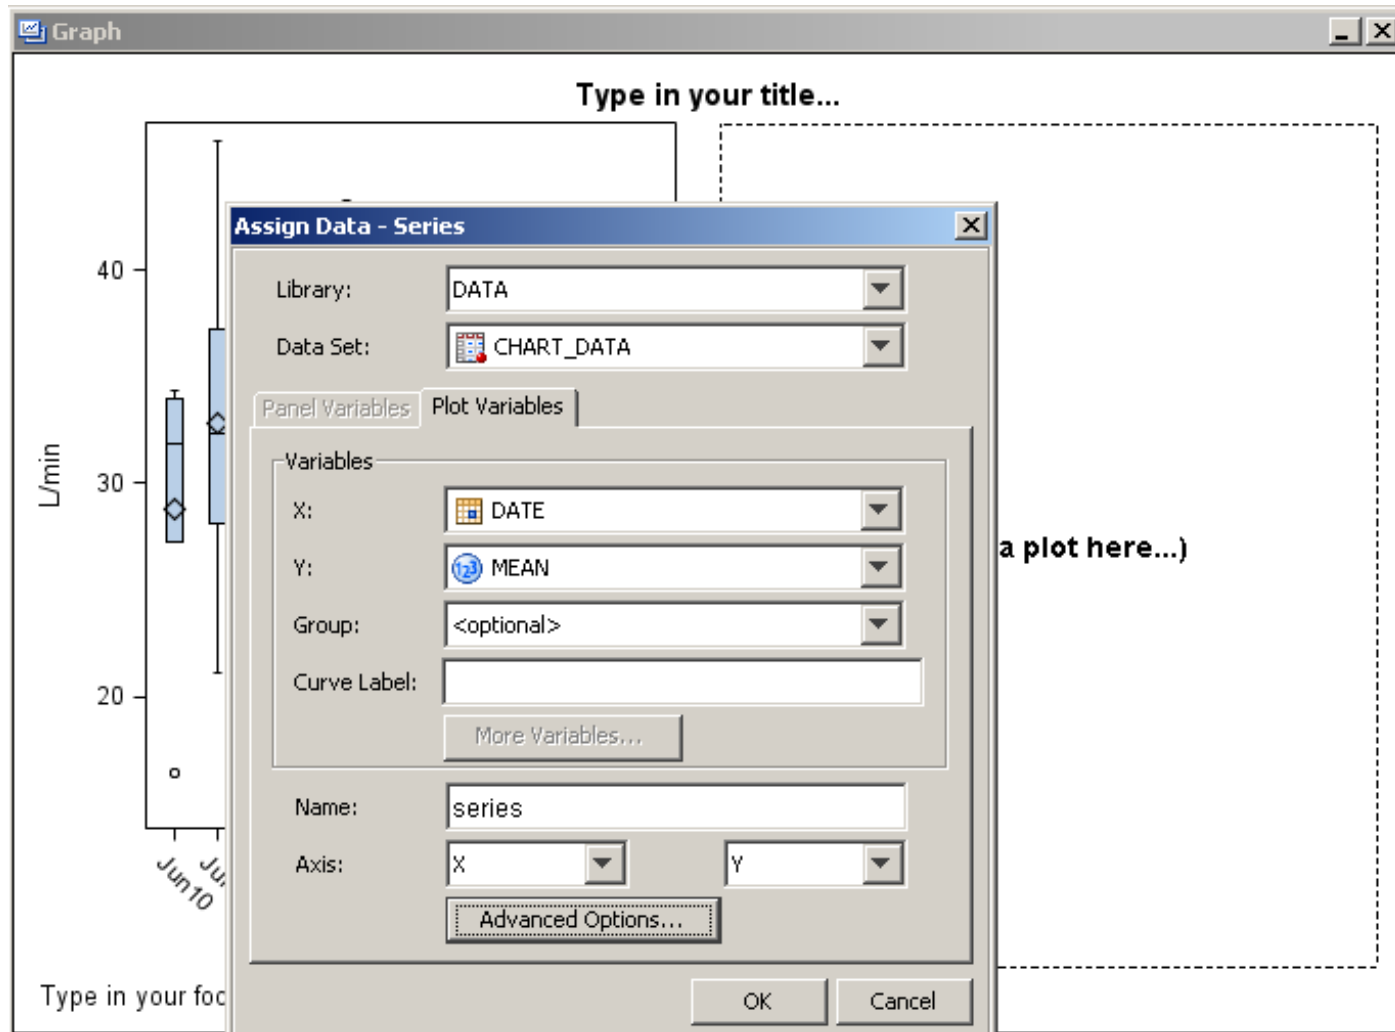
Graph

Type in your title...

40

30

20

L/min

Jun10

Ju

a plot here...)

Type in your foo

Assign Data - Series

Library: DATA

Data Set: CHART_DATA

Panel Variables

Plot Variables

Variables

X: DATE

Y: MEAN

Group: <optional>

Curve Label:

More Variables...

Name: series

Axis: X Y

Advanced Options...

OK

Cancel